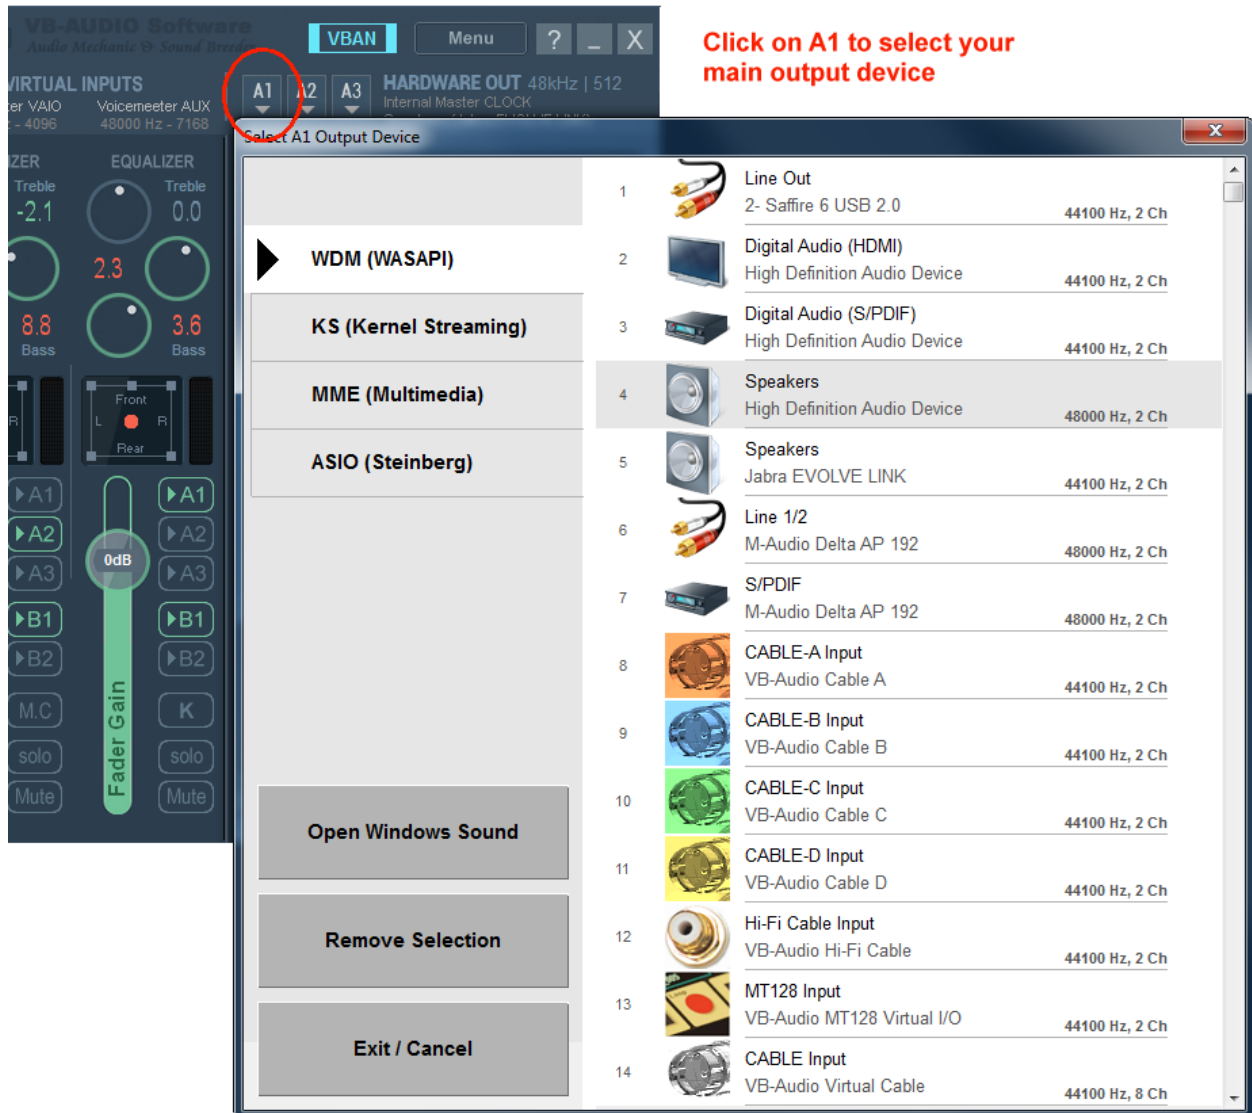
VB-AUDIO Software
Audio Mechanic & Sound Breeder
VBAN
Menu
?
_
X

Click on A1 to select your main output device

VIRTUAL INPUTS
ter VAIO
- 4096
Voicemeeter AUX
48000 Hz - 7168
A1
A2
A3
HARDWARE OUT 48kHz | 512
Internal Master CLOCK

ZER
EQUALIZER
Treble
-2.1
Treble
0.0
2.3
8.8
Bass
3.6
Bass
R
Front
L
R
Rear
A1
A2
A3
B1
B2
A1
A2
A3
B1
B2
0dB
Fader Gain
M.C
K
solo
solo
Mute
Mute

Select A1 Output Device

WDM (WASAPI)
KS (Kernel Streaming)
MME (Multimedia)
ASIO (Steinberg)

Open Windows Sound
Remove Selection
Exit / Cancel

| # | Device | Driver | Format |
|---|---|---|---|
| 1 | Line Out | 2- Saffire 6 USB 2.0 | 44100 Hz, 2 Ch |
| 2 | Digital Audio (HDMI) | High Definition Audio Device | 44100 Hz, 2 Ch |
| 3 | Digital Audio (S/PDIF) | High Definition Audio Device | 44100 Hz, 2 Ch |
| 4 | Speakers | High Definition Audio Device | 48000 Hz, 2 Ch |
| 5 | Speakers | Jabra EVOLVE LINK | 44100 Hz, 2 Ch |
| 6 | Line 1/2 | M-Audio Delta AP 192 | 48000 Hz, 2 Ch |
| 7 | S/PDIF | M-Audio Delta AP 192 | 48000 Hz, 2 Ch |
| 8 | CABLE-A Input | VB-Audio Cable A | 44100 Hz, 2 Ch |
| 9 | CABLE-B Input | VB-Audio Cable B | 44100 Hz, 2 Ch |
| 10 | CABLE-C Input | VB-Audio Cable C | 44100 Hz, 2 Ch |
| 11 | CABLE-D Input | VB-Audio Cable D | 44100 Hz, 2 Ch |
| 12 | Hi-Fi Cable Input | VB-Audio Hi-Fi Cable | 44100 Hz, 2 Ch |
| 13 | MT128 Input | VB-Audio MT128 Virtual I/O | 44100 Hz, 2 Ch |
| 14 | CABLE Input | VB-Audio Virtual Cable | 44100 Hz, 8 Ch |